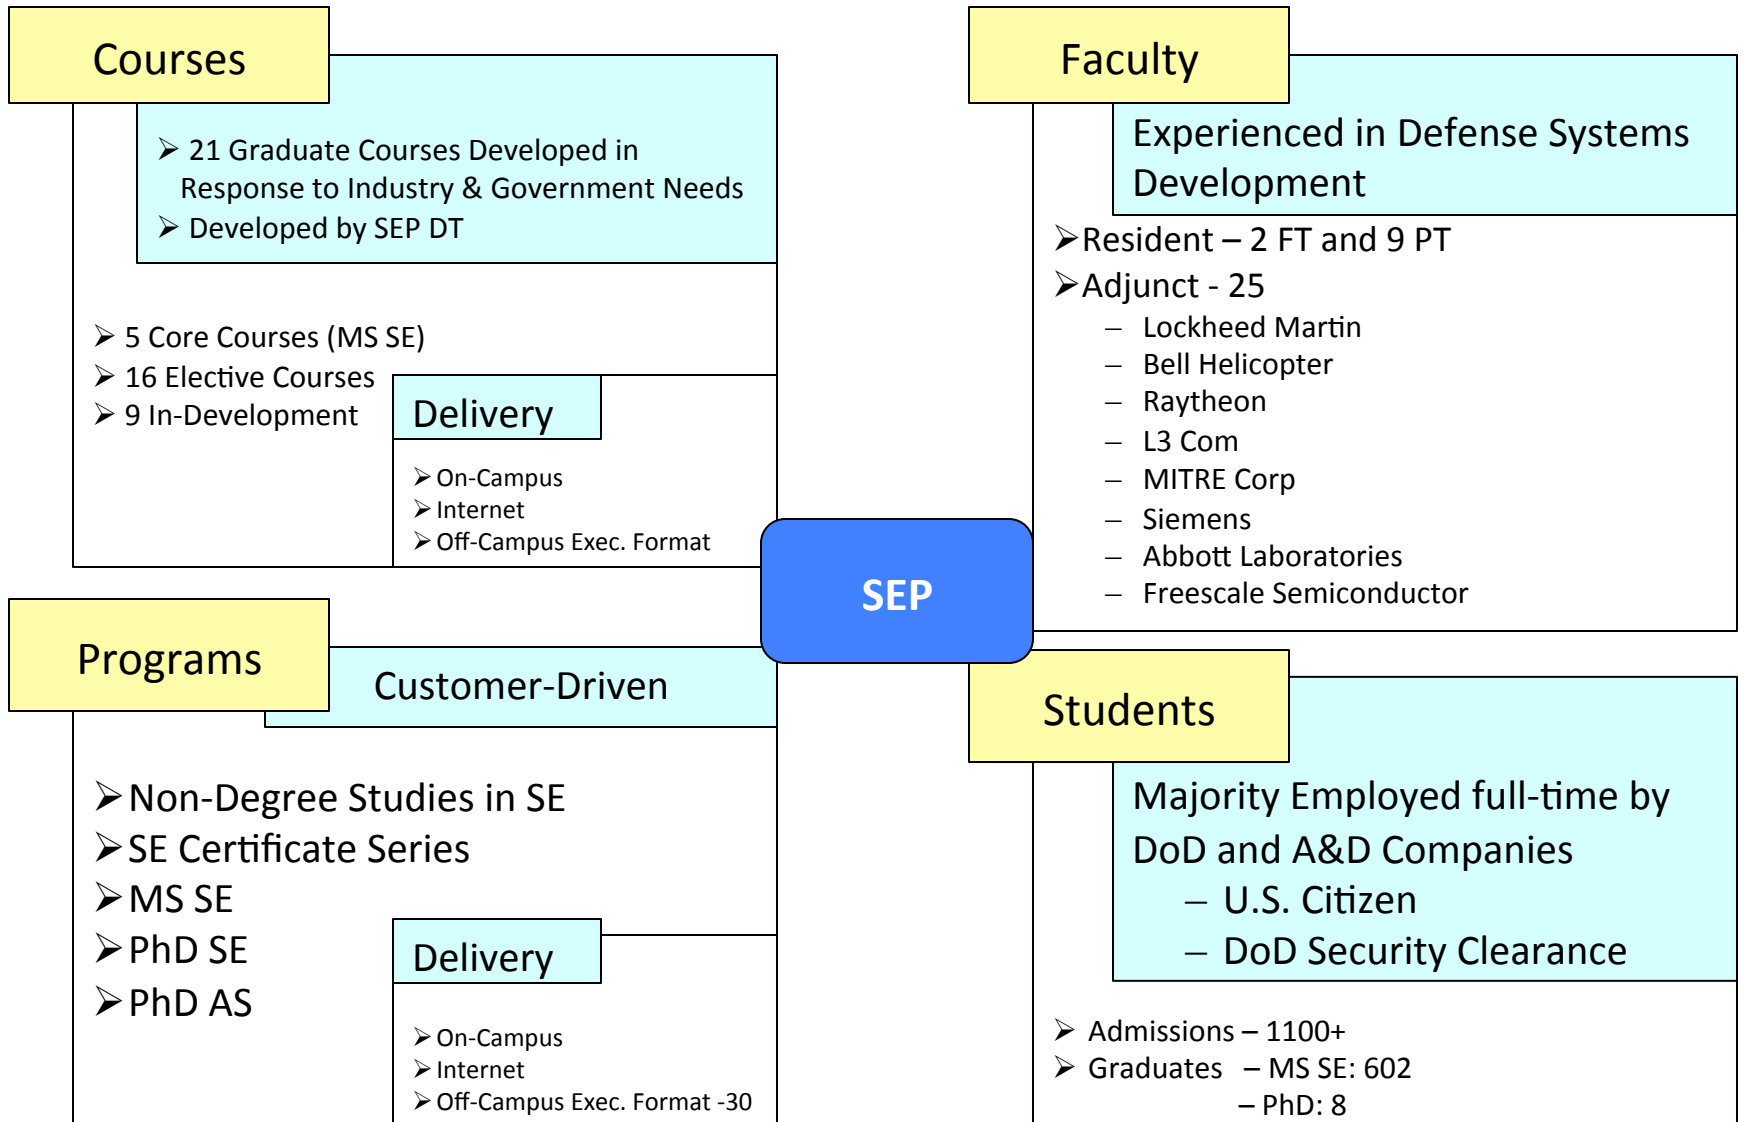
Courses

➢ 21 Graduate Courses Developed in Response to Industry & Government Needs
➢ Developed by SEP DT

➢ 5 Core Courses (MS SE)
➢ 16 Elective Courses
➢ 9 In-Development

Delivery

➢ On-Campus
➢ Internet
➢ Off-Campus Exec. Format

Faculty

Experienced in Defense Systems Development

➢Resident – 2 FT and 9 PT
➢Adjunct - 25
– Lockheed Martin
– Bell Helicopter
– Raytheon
– L3 Com
– MITRE Corp
– Siemens
– Abbott Laboratories
– Freescale Semiconductor

SEP

Programs

Customer-Driven

➢Non-Degree Studies in SE
➢SE Certificate Series
➢MS SE
➢PhD SE
➢PhD AS

Delivery

➢On-Campus
➢Internet
➢Off-Campus Exec. Format -30

Students

Majority Employed full-time by DoD and A&D Companies
– U.S. Citizen
– DoD Security Clearance

➢ Admissions – 1100+
➢ Graduates – MS SE: 602
– PhD: 8